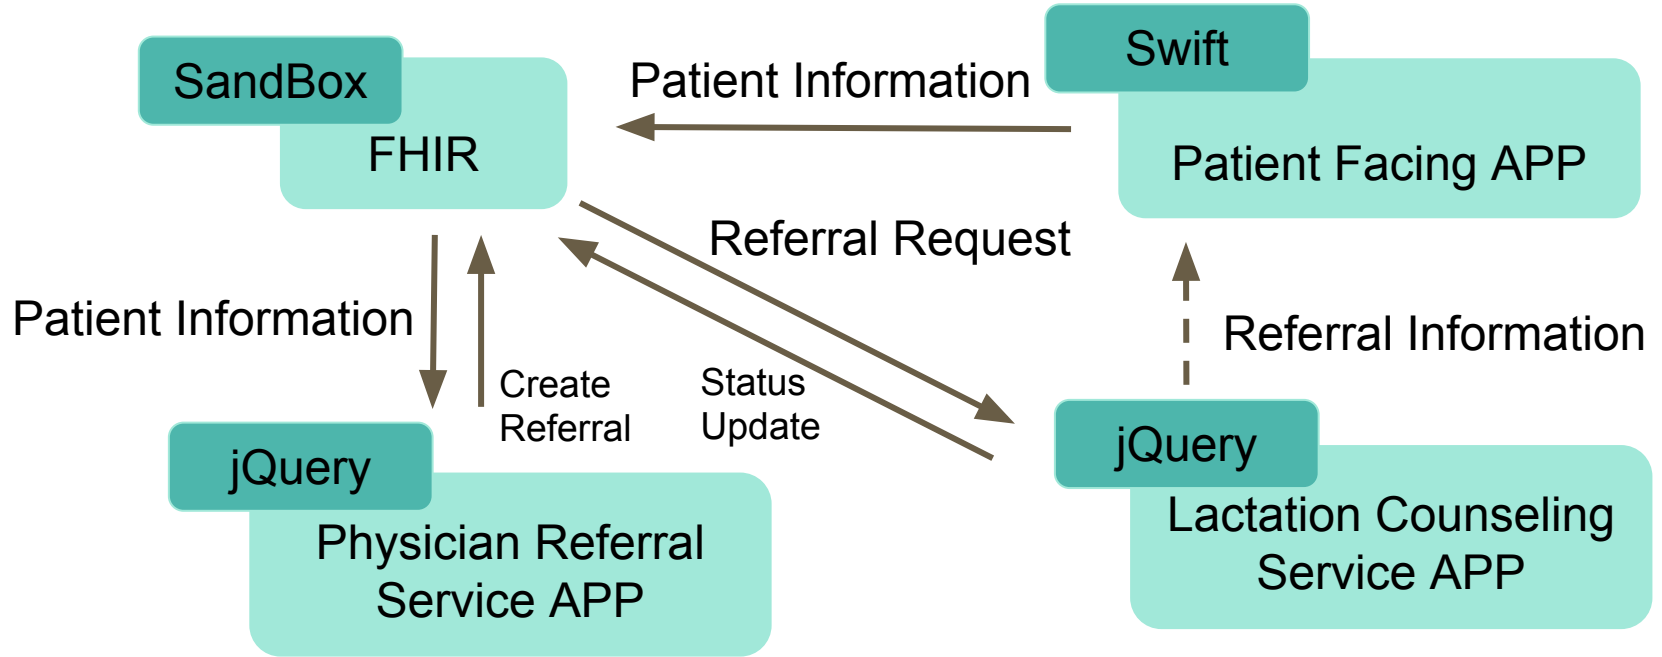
SandBox
FHIR

Patient Information

Swift
Patient Facing APP

Referral Request

Patient Information

Create Referral

Status Update

Referral Information

jQuery
Physician Referral Service APP

jQuery
Lactation Counseling Service APP